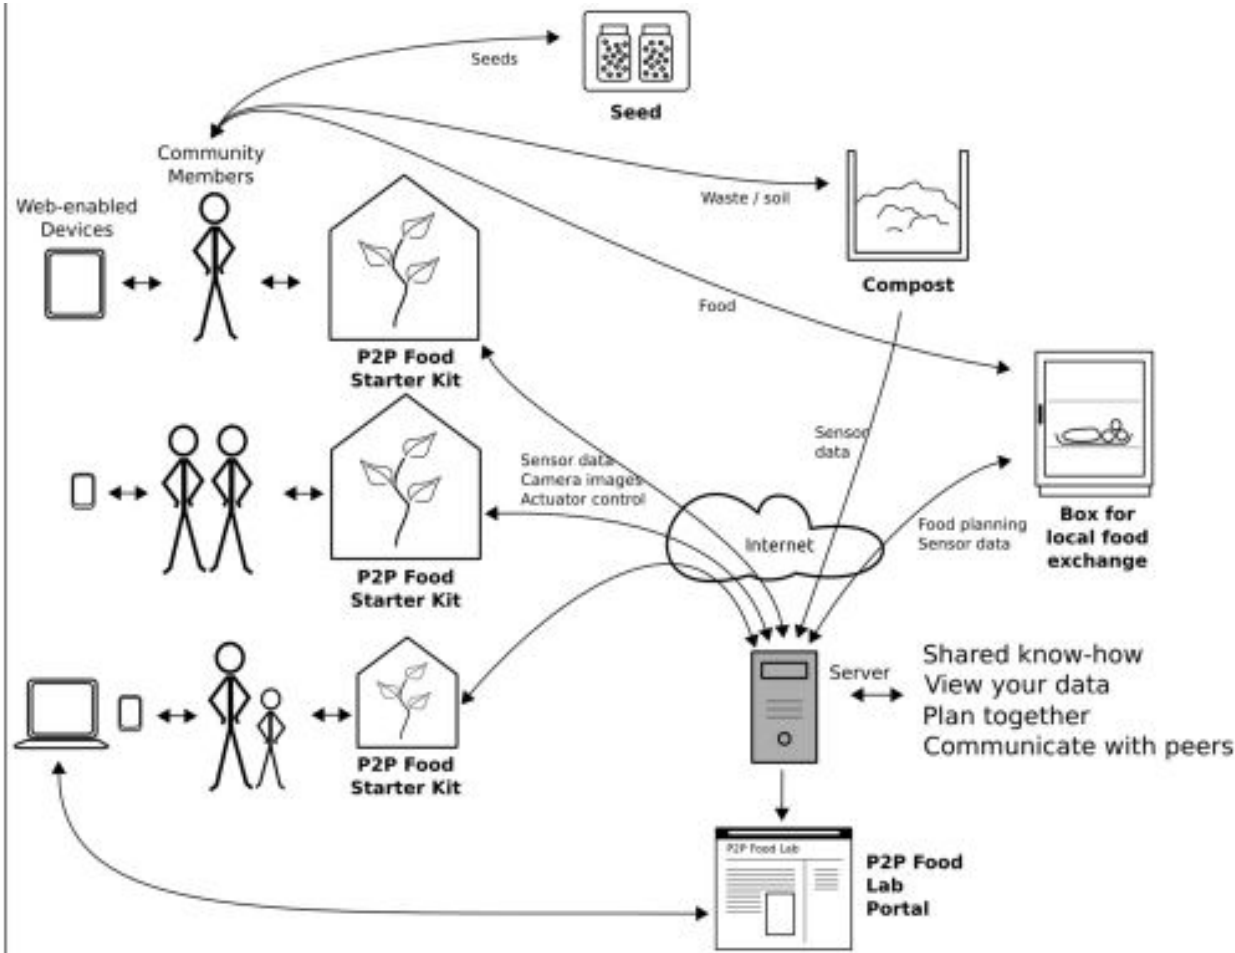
Seeds

Seed

Community Members

Waste / soil

Compost

Web-enabled Devices

Food

P2P Food Starter Kit

Box for local food exchange

Sensor data

Sensor data
Camera images
Actuator control

Internet

Food planning
Sensor data

P2P Food Starter Kit

Server

Shared know-how
View your data
Plan together
Communicate with peers

P2P Food Starter Kit

P2P Food Lab

P2P Food Lab Portal